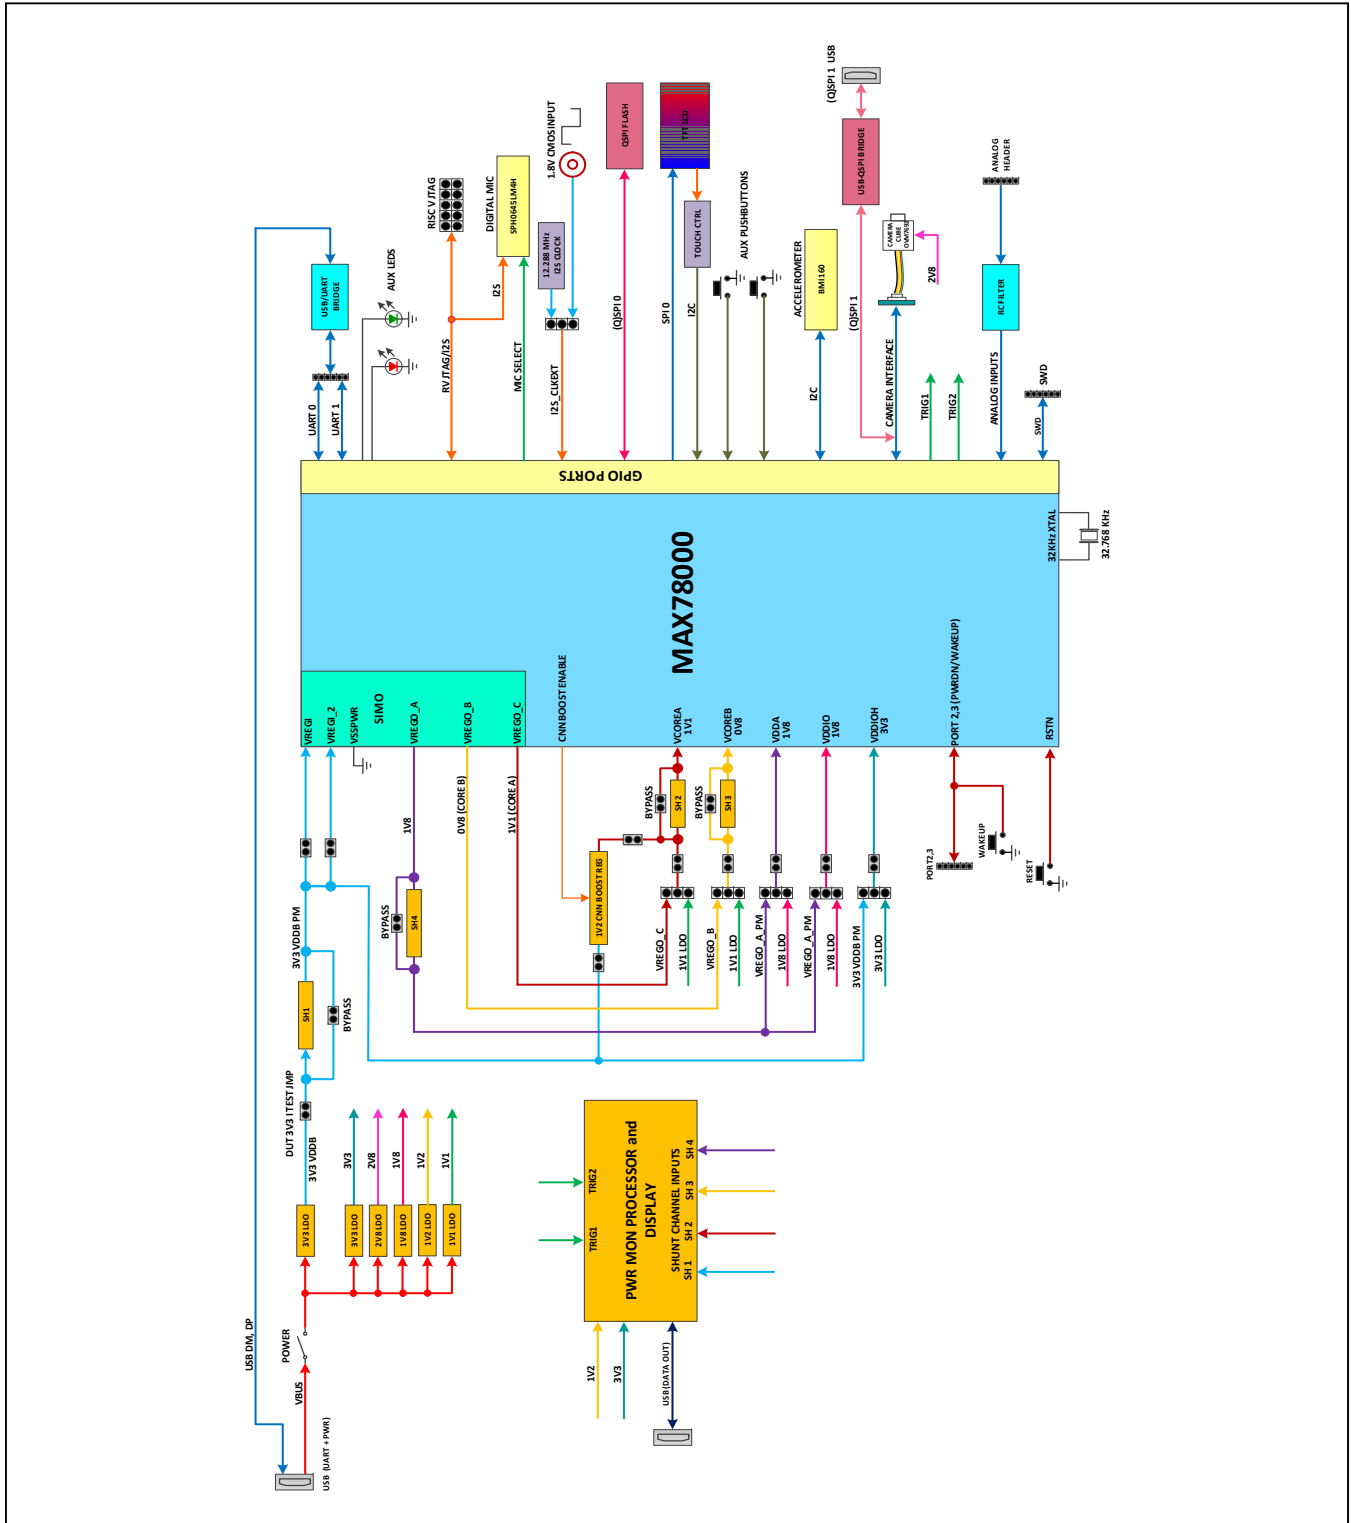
GPIO PORTS

MAX78000

SIMO

VREGI
VREGI_2
VSSPWR
VREGO_A
VREGO_B
VREGO_C
CNN BOOST ENABLE
VCOREA 1V1
VCOREB 0V8
VDDA 1V8
VDDIO 1V8
VDDIOH 3V3
PORT 2.3 (PWRDN/WAKEUP)
RSTN

32KHz XTAL
32.768 KHz

UART 0
UART 1
USB/UART BRIDGE
AUX LEDS
RV JTAG/I2S
RISC V JTAG
I2S
DIGITAL MIC
SPH0645LM4H
MIC SELECT
12.288 MHz I2S CLOCK
I2S_CLKEXT
1.8V CMOS INPUT
QSPI FLASH
(Q)SPI 0
TFT LCD
SPI 0
TOUCH CTRL
I2C
AUX PUSHBUTTONS
ACCELEROMETER
BMI160
I2C
(Q)SPI 1 USB
USB-QSPI BRIDGE
(Q)SPI 1
CAMERA CUBE OVM7692
2V8
CAMERA INTERFACE
TRIG1
TRIG2
ANALOG HEADER
RC FILTER
ANALOG INPUTS
SWD
SWD

3V3 VDDB PM
SH1
BYPASS
DUT 3V3 I TEST JMP
3V3 VDDB
1V8
BYPASS
SH4
0V8 (CORE B)
1V1 (CORE A)
1V2 CNN BOOST REG
BYPASS
SH 2
BYPASS
SH 3
VREGO_C
1V1 LDO
VREGO_B
1V1 LDO
VREGO_A_PM
1V8 LDO
VREGO_A_PM
1V8 LDO
3V3 VDDB PM
3V3 LDO
PORT2,3
WAKEUP
RESET

3V3
2V8
1V8
1V2
1V1
3V3 LDO
3V3 LDO
2V8 LDO
1V8 LDO
1V2 LDO
1V1 LDO
POWER
VBUS
USB DM, DP
USB (UART + PWR)

TRIG2
TRIG1
PWR MON PROCESSOR and DISPLAY
SHUNT CHANNEL INPUTS
SH 1
SH 2
SH 3
SH 4
1V2
3V3
USB (DATA OUT)